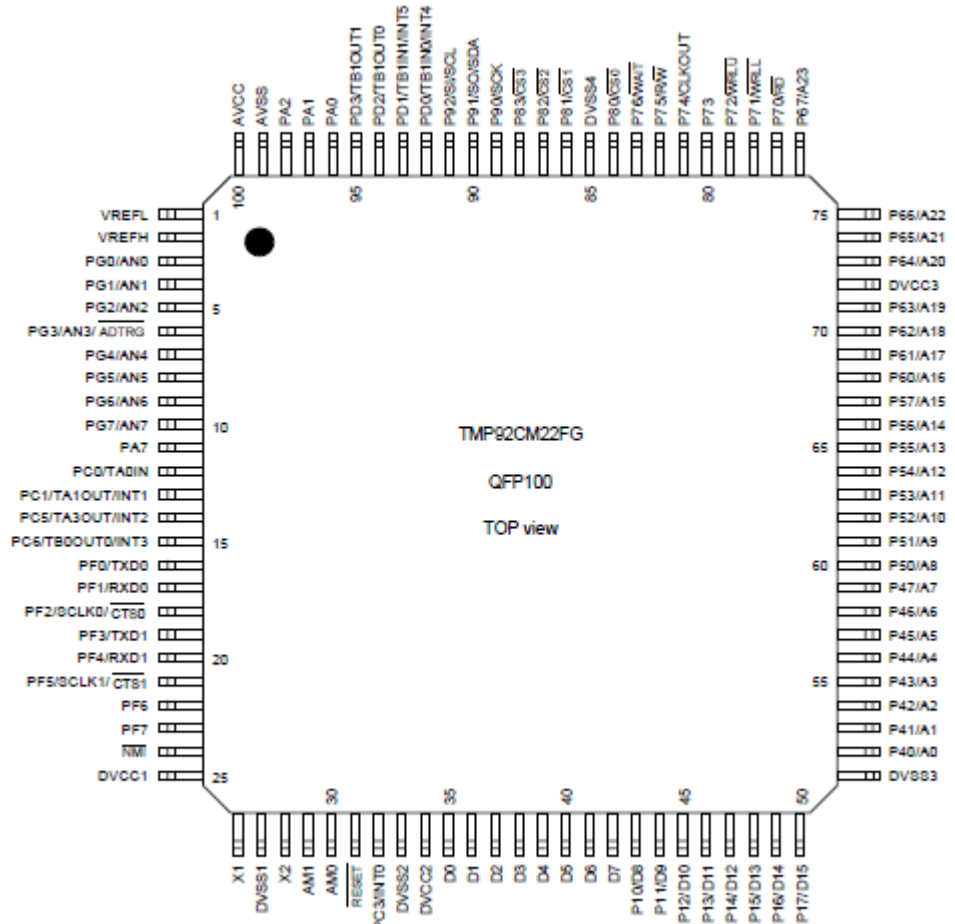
AVCC
AVSS
PA2
PA1
PA0
PD3/TB1OUT1
PD2/TB1OUT0
PD1/TB1IN1/INT5
PD0/TB1IN0/INT4
P92/SI/SCL
P91/SO/SDA
P90/SCK
P83/$\overline{CS3}$
P82/$\overline{CS2}$
P81/$\overline{CS1}$
DVSS4
P80/$\overline{CS0}$
P76/$\overline{WAIT}$
P75/R/$\overline{W}$
P74/CLKOUT
P73
P72/$\overline{WRLU}$
P71/$\overline{WRLL}$
P70/$\overline{RD}$
P67/A23

100
95
90
85
80

VREFL 1
VREFH
PG0/AN0
PG1/AN1
PG2/AN2 5
PG3/AN3/ $\overline{ADTRG}$
PG4/AN4
PG5/AN5
PG6/AN6
PG7/AN7 10
PA7
PC0/TA0IN
PC1/TA1OUT/INT1
PC5/TA3OUT/INT2
PC6/TB0OUT0/INT3 15
PF0/TXD0
PF1/RXD0
PF2/SCLK0/ $\overline{CTS0}$
PF3/TXD1
PF4/RXD1 20
PF5/SCLK1/ $\overline{CTS1}$
PF6
PF7
$\overline{NMI}$
DVCC1 25

TMP92CM22FG

QFP100

TOP view

75 P66/A22
P65/A21
P64/A20
DVCC3
P63/A19
70 P62/A18
P61/A17
P60/A16
P57/A15
P56/A14
65 P55/A13
P54/A12
P53/A11
P52/A10
P51/A9
60 P50/A8
P47/A7
P46/A6
P45/A5
P44/A4
55 P43/A3
P42/A2
P41/A1
P40/A0
DVSS3

30
35
40
45
50

X1
DVSS1
X2
AM1
AM0
$\overline{RESET}$
PC3/INT0
DVSS2
DVCC2
D0
D1
D2
D3
D4
D5
D6
D7
P10/D8
P11/D9
P12/D10
P13/D11
P14/D12
P15/D13
P16/D14
P17/D15